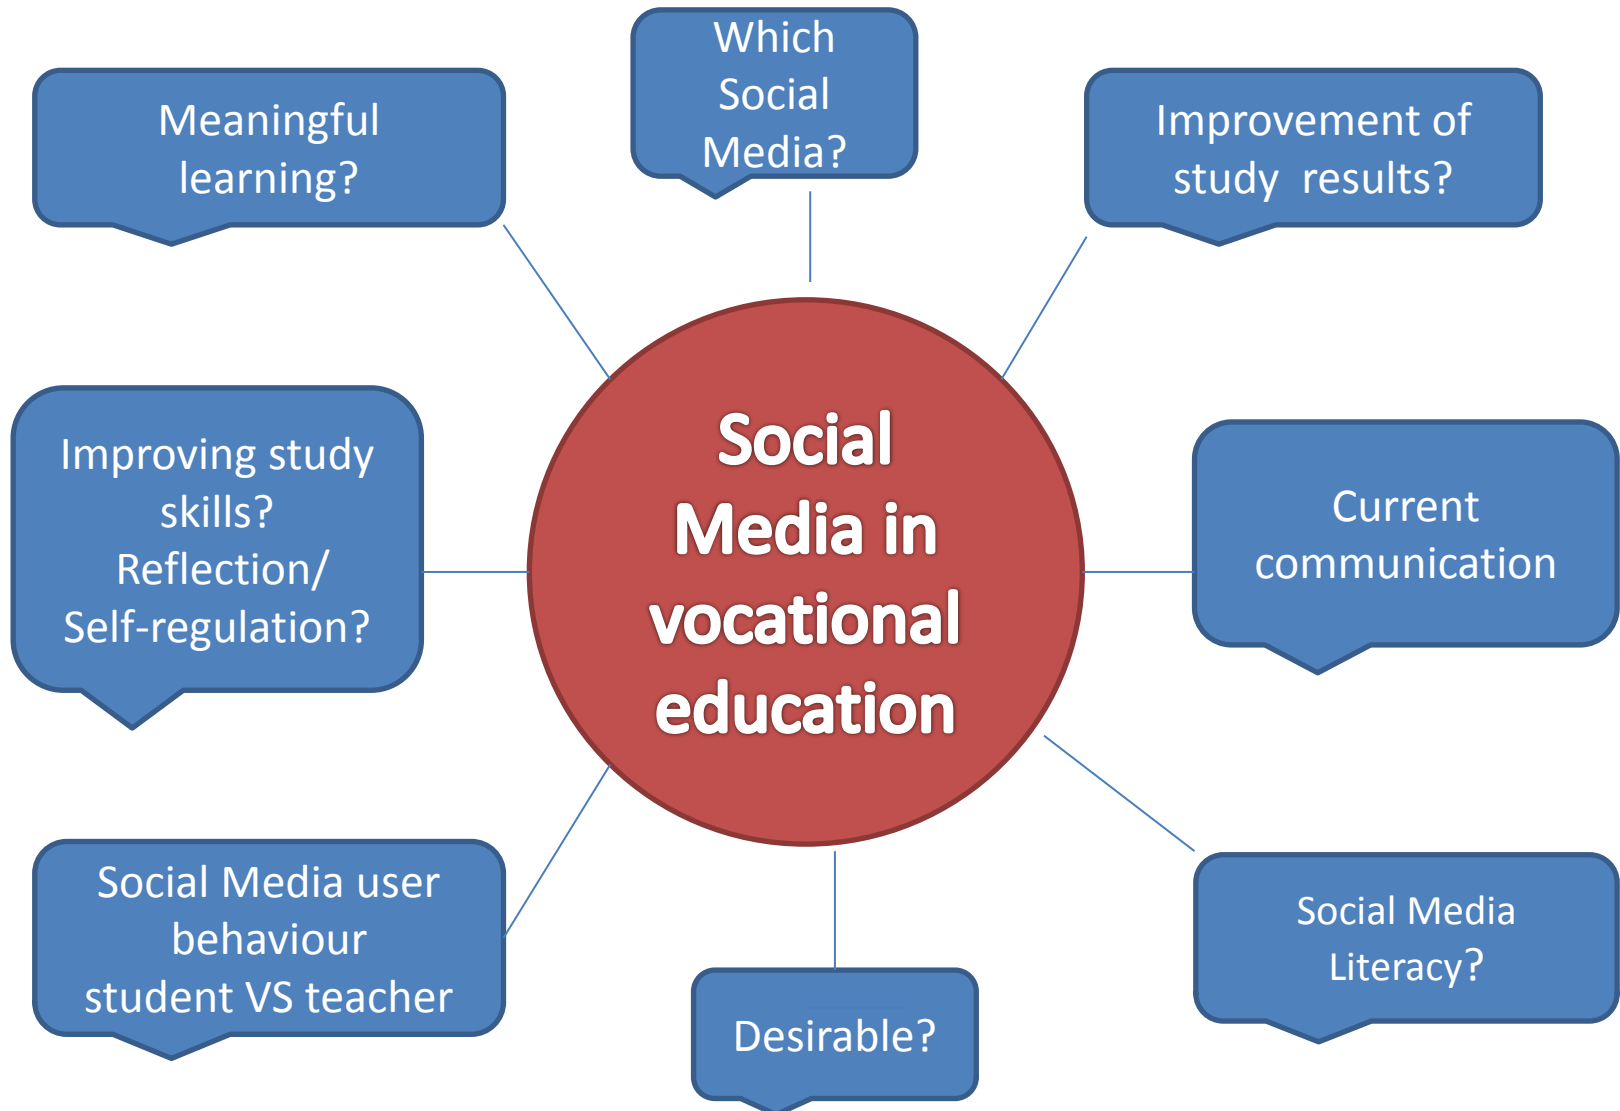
Meaningful learning?

Which Social Media?

Improvement of study results?

Social Media in vocational education

Improving study skills? Reflection/ Self-regulation?

Current communication

Social Media user behaviour student VS teacher

Desirable?

Social Media Literacy?